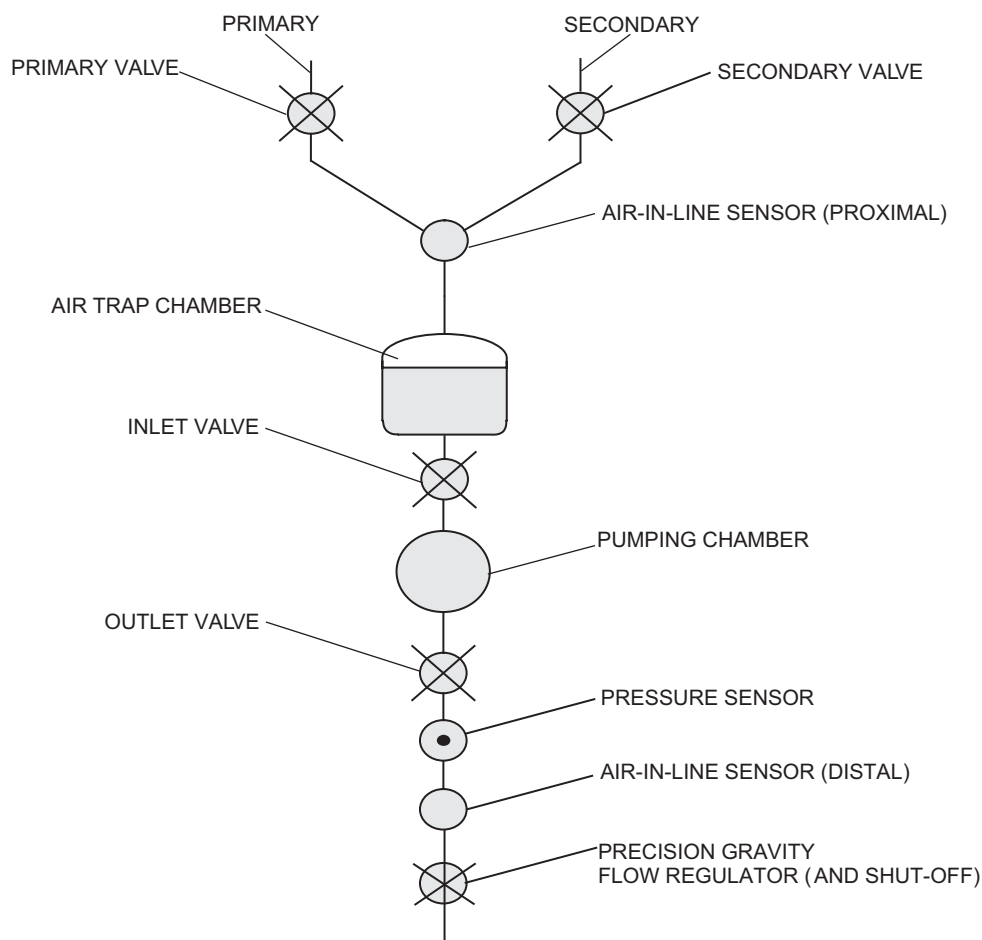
PRIMARY

SECONDARY

PRIMARY VALVE

SECONDARY VALVE

AIR-IN-LINE SENSOR (PROXIMAL)

AIR TRAP CHAMBER

INLET VALVE

PUMPING CHAMBER

OUTLET VALVE

PRESSURE SENSOR

AIR-IN-LINE SENSOR (DISTAL)

PRECISION GRAVITY FLOW REGULATOR ( AND SHUT-OFF)